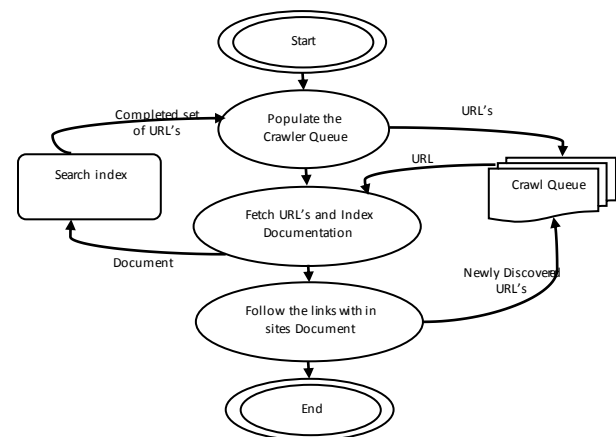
Start

Completed set of URL's

Populate the Crawler Queue

URL's

Search index

URL

Crawl Queue

Fetch URL's and Index Documentation

Document

Newly Discovered URL's

Follow the links with in sites Document

End